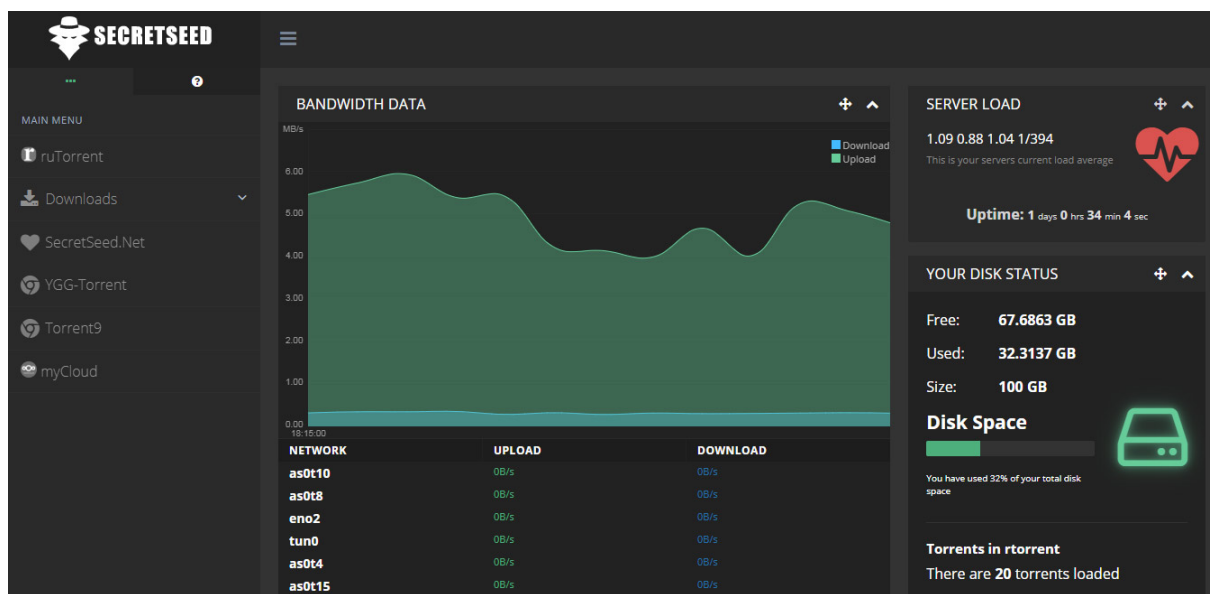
SECRETSEED

MAIN MENU

ruTorrent

Downloads

SecretSeed.Net

YGG-Torrent

Torrent9

myCloud

BANDWIDTH DATA

MB/s

6.00
5.00
4.00
3.00
2.00
1.00
0.00
18:15:00

Download
Upload

| NETWORK | UPLOAD | DOWNLOAD |
|---|---|---|
| as0t10 | 0B/s | 0B/s |
| as0t8 | 0B/s | 0B/s |
| eno2 | 0B/s | 0B/s |
| tun0 | 0B/s | 0B/s |
| as0t4 | 0B/s | 0B/s |
| as0t15 | 0B/s | 0B/s |

SERVER LOAD

1.09 0.88 1.04 1/394

This is your servers current load average

Uptime: 1 days 0 hrs 34 min 4 sec

YOUR DISK STATUS

Free: 67.6863 GB

Used: 32.3137 GB

Size: 100 GB

Disk Space

You have used 32% of your total disk space

Torrents in rtorrent

There are 20 torrents loaded